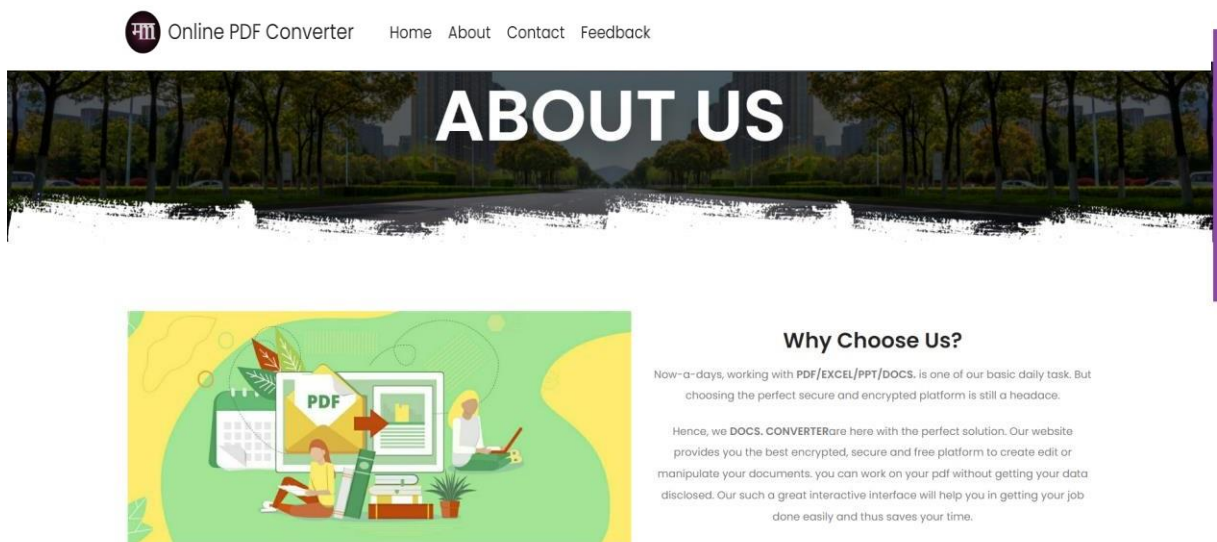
मम Online PDF Converter Home About Contact Feedback

ABOUT US

PDF

Why Choose Us?

Now-a-days, working with **PDF/EXCEL/PPT/DOCS.** is one of our basic daily task. But choosing the perfect secure and encrypted platform is still a headace.

Hence, we **DOCS. CONVERTER**are here with the perfect solution. Our website provides you the best encrypted, secure and free platform to create edit or manipulate your documents. you can work on your pdf without getting your data disclosed. Our such a great interactive interface will help you in getting your job done easily and thus saves your time.